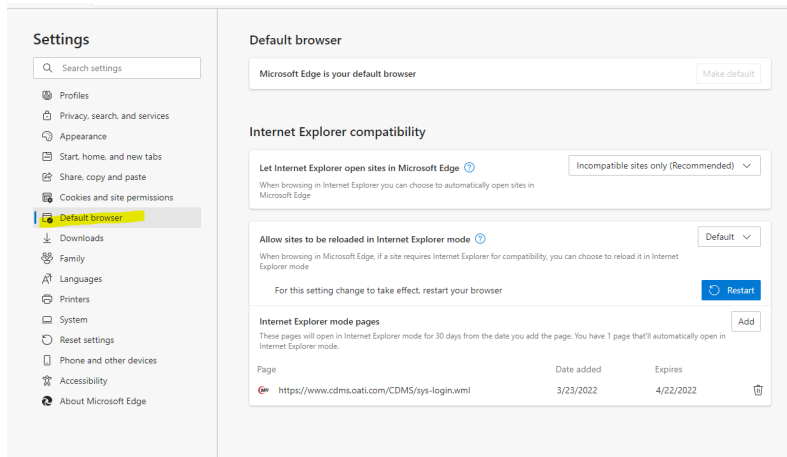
Settings

Search settings

Profiles
Privacy, search, and services
Appearance
Start, home, and new tabs
Share, copy and paste
Cookies and site permissions
Default browser
Downloads
Family
Languages
Printers
System
Reset settings
Phone and other devices
Accessibility
About Microsoft Edge

Default browser

Microsoft Edge is your default browser

Make default

Internet Explorer compatibility

Let Internet Explorer open sites in Microsoft Edge

When browsing in Internet Explorer you can choose to automatically open sites in Microsoft Edge

Incompatible sites only (Recommended)

Allow sites to be reloaded in Internet Explorer mode

When browsing in Microsoft Edge, if a site requires Internet Explorer for compatibility, you can choose to reload it in Internet Explorer mode

Default

For this setting change to take effect, restart your browser

Restart

Internet Explorer mode pages

These pages will open in Internet Explorer mode for 30 days from the date you add the page. You have 1 page that'll automatically open in Internet Explorer mode.

Add

| Page | Date added | Expires |
|---|---|---|
| https://www.cdms.oati.com/CDMS/sys-login.wml | 3/23/2022 | 4/22/2022 |